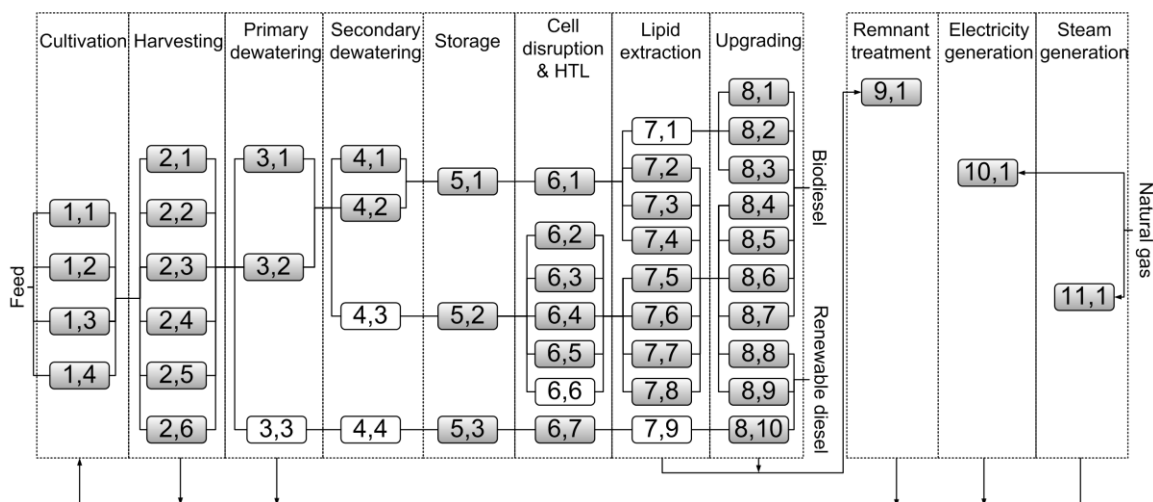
Cultivation
Harvesting
Primary dewatering
Secondary dewatering
Storage
Cell disruption & HTL
Lipid extraction
Upgrading
Remnant treatment
Electricity generation
Steam generation

Feed

1,1
1,2
1,3
1,4

2,1
2,2
2,3
2,4
2,5
2,6

3,1
3,2
3,3

4,1
4,2
4,3
4,4

5,1
5,2
5,3

6,1
6,2
6,3
6,4
6,5
6,6
6,7

7,1
7,2
7,3
7,4
7,5
7,6
7,7
7,8
7,9

8,1
8,2
8,3
8,4
8,5
8,6
8,7
8,8
8,9
8,10

Biodiesel
Renewable diesel

9,1
10,1
11,1

Natural gas